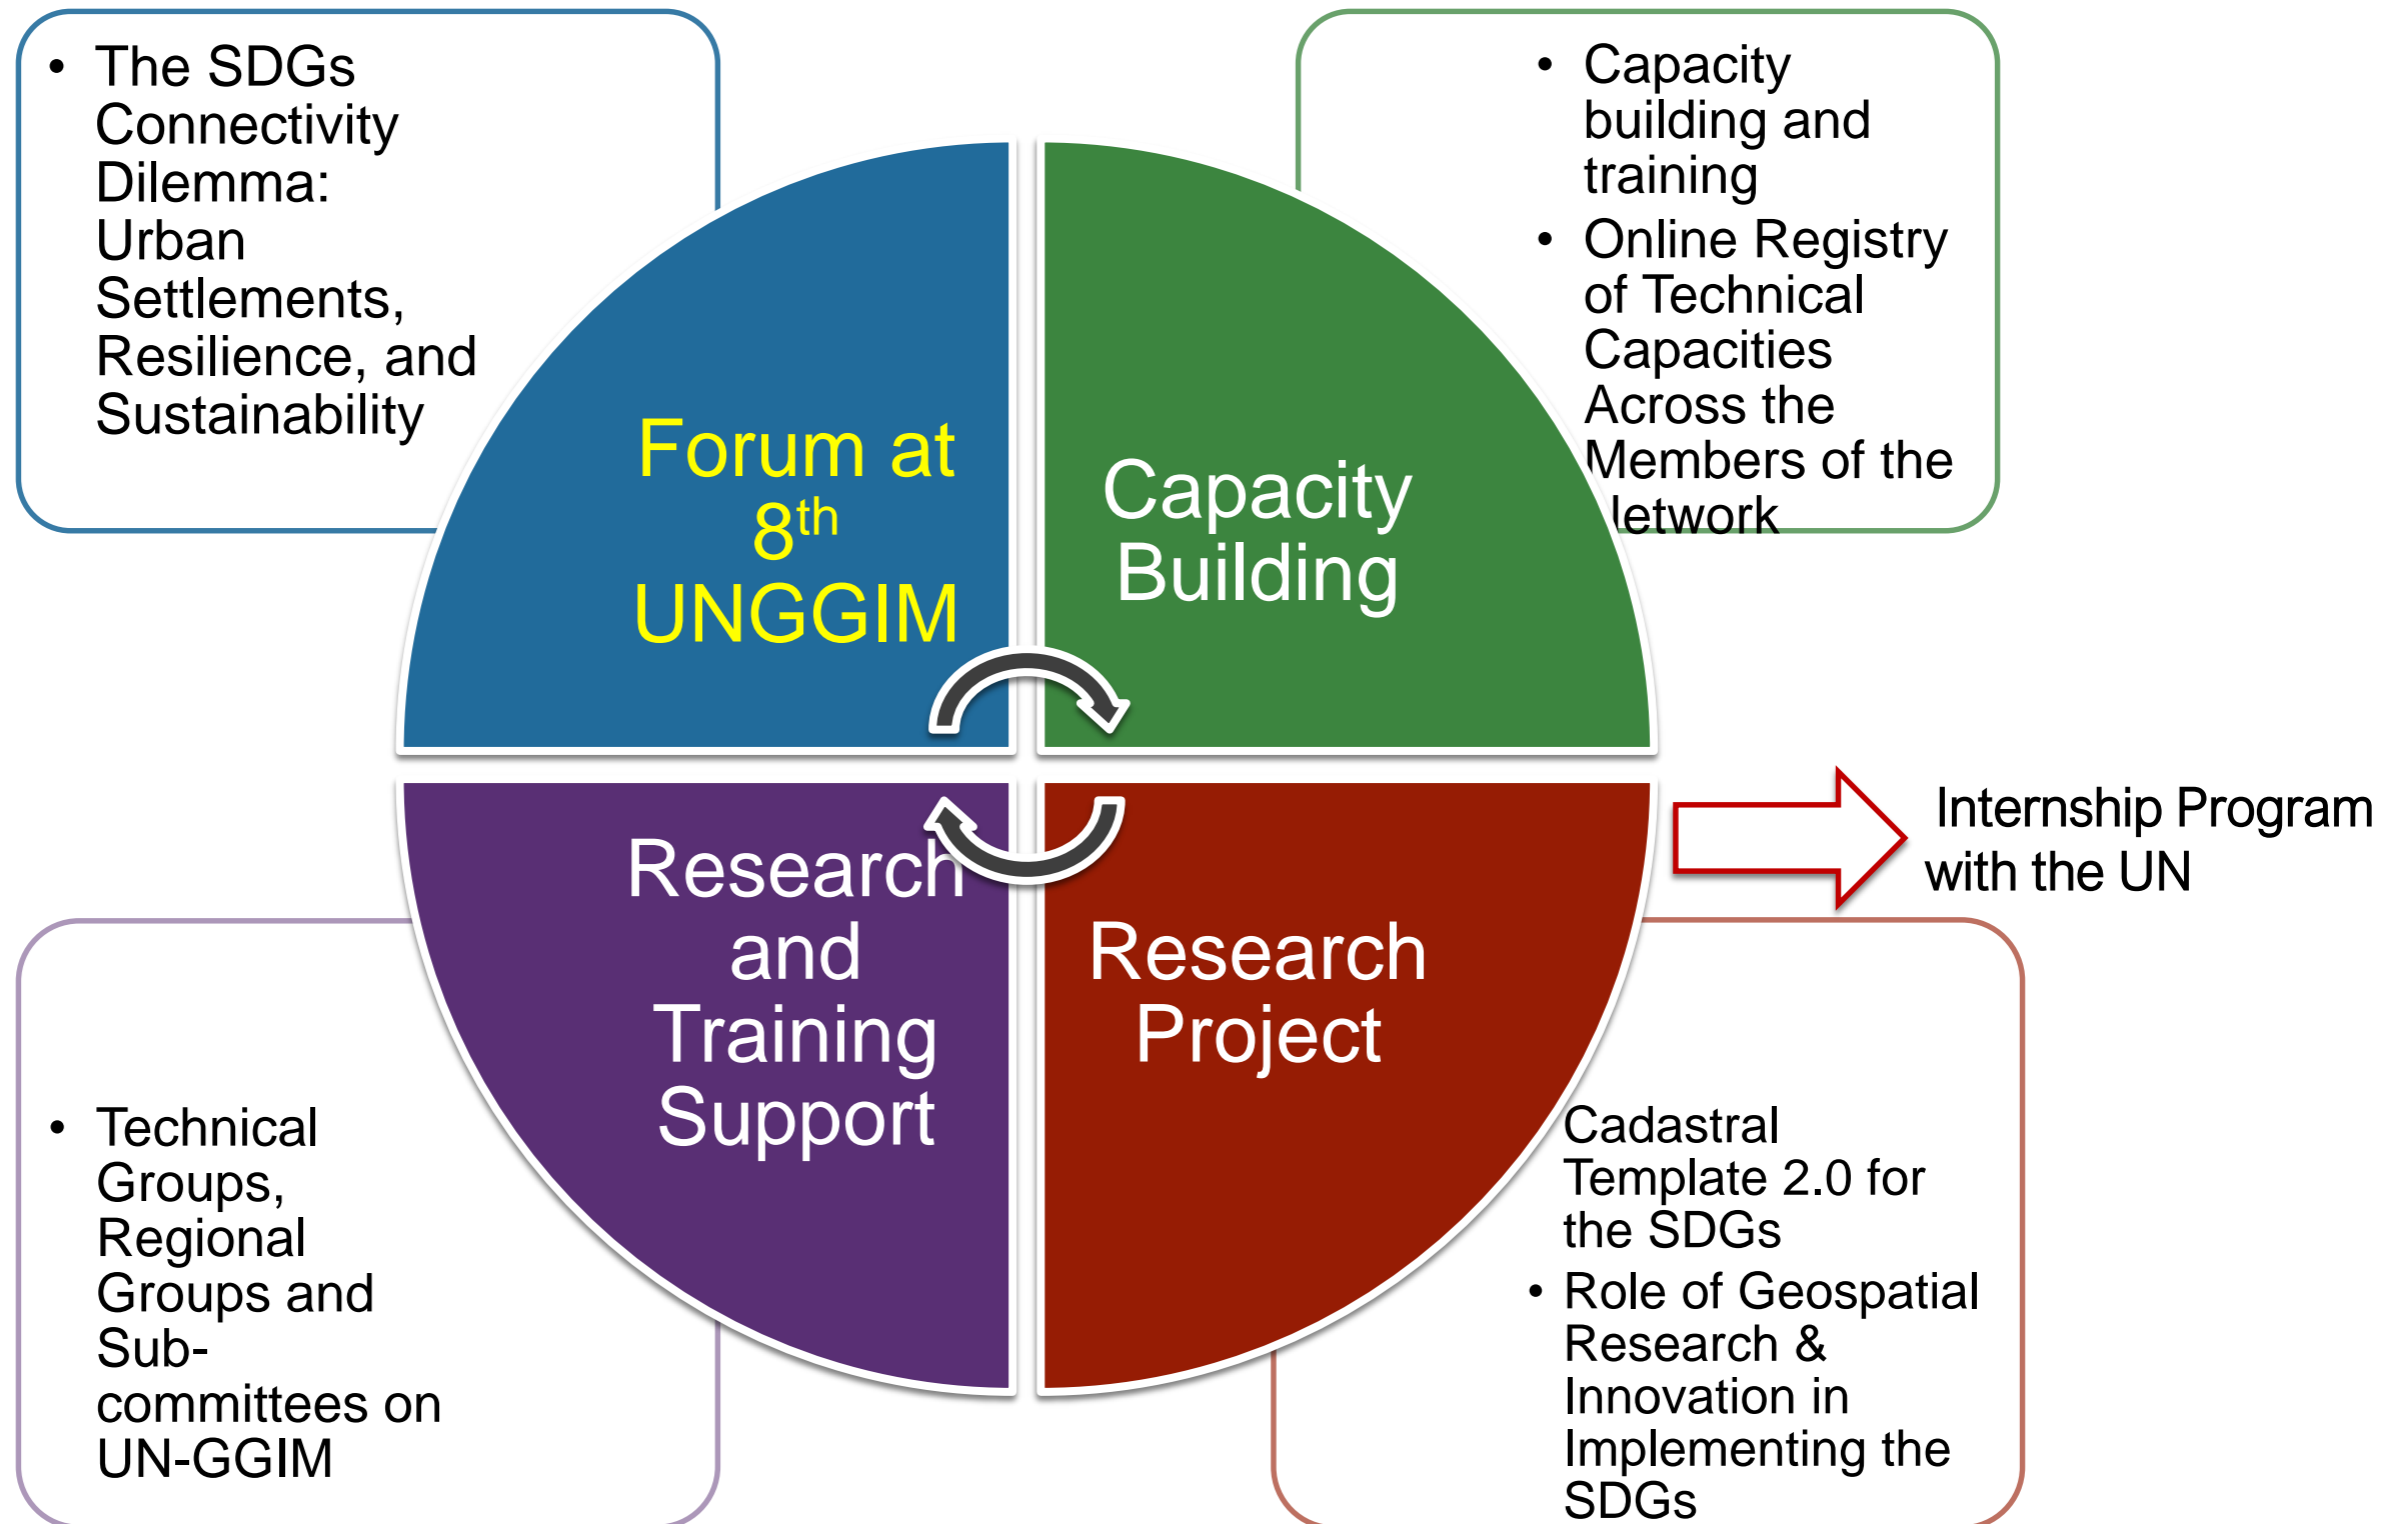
- The SDGs Connectivity Dilemma: Urban Settlements, Resilience, and Sustainability

- Capacity building and training
- Online Registry of Technical Capacities Across the Members of the Network

Forum at $8^{th}$ UNGGIM

Capacity Building

Research and Training Support

Research Project

Internship Program with the UN

- Technical Groups, Regional Groups and Sub-committees on UN-GGIM

Cadastral Template 2.0 for the SDGs
- Role of Geospatial Research & Innovation in Implementing the SDGs